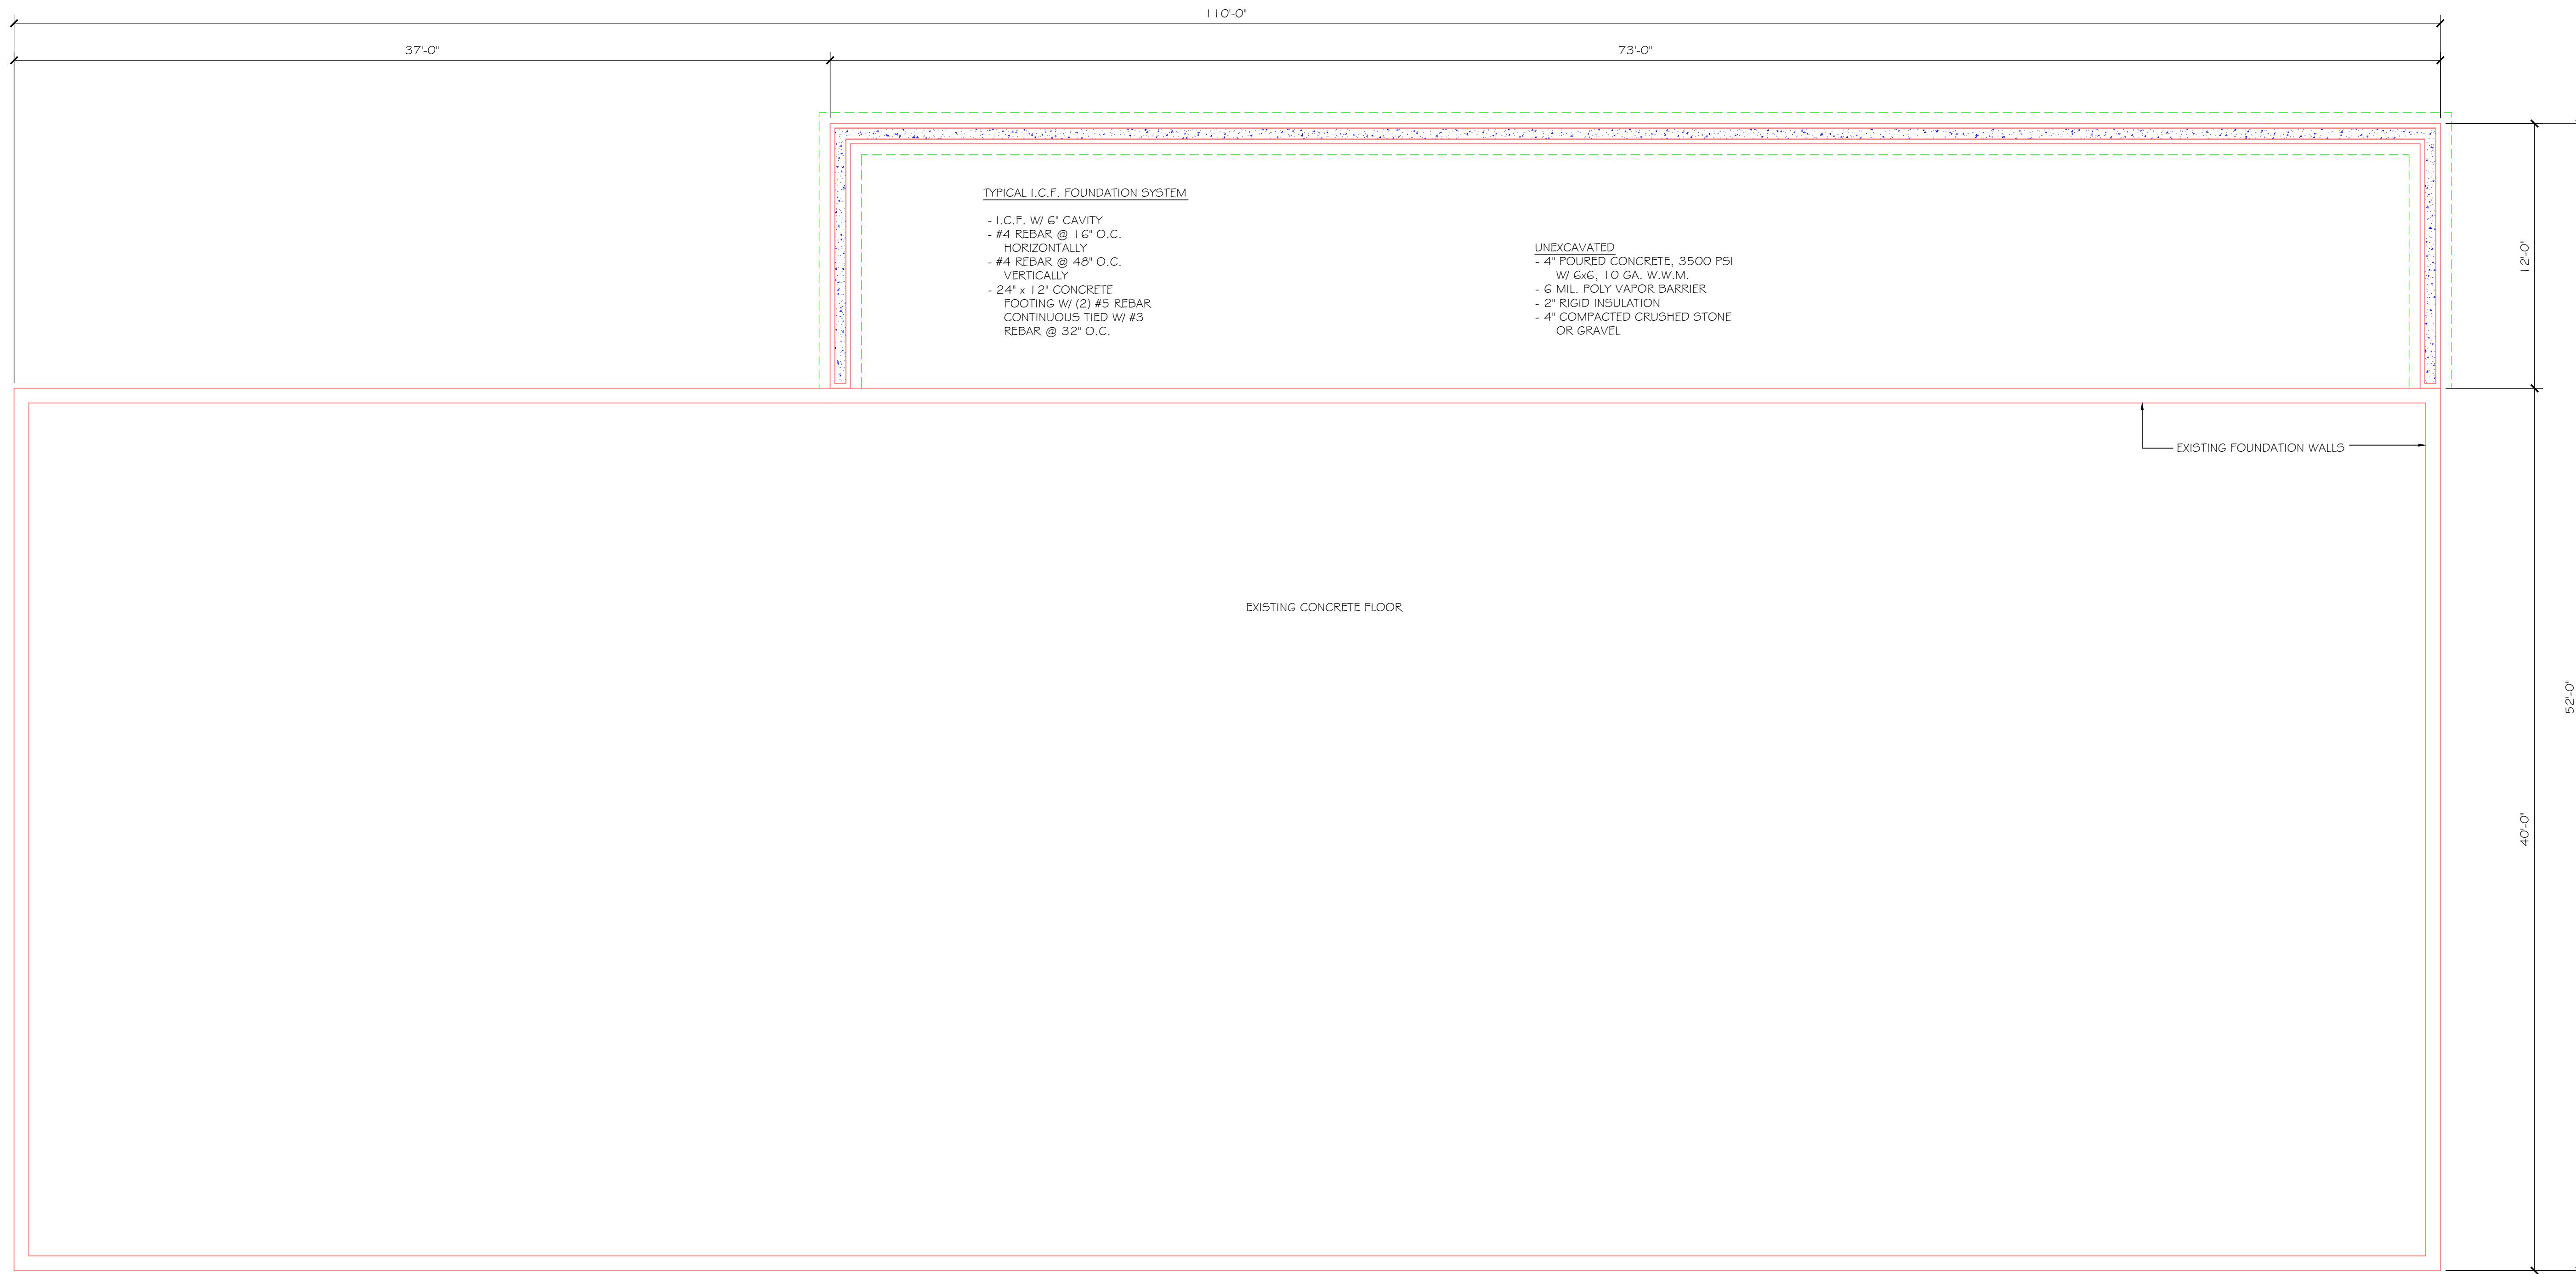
110'-0"

37'-0"

73'-0"

TYPICAL I.C.F. FOUNDATION SYSTEM

- I.C.F. W/ 6" CAVITY
- #4 REBAR @ 16" O.C. HORIZONTALLY
- #4 REBAR @ 48" O.C. VERTICALLY
- 24" x 12" CONCRETE FOOTING W/ (2) #5 REBAR CONTINUOUS TIED W/ #3 REBAR @ 32" O.C.

UNEXCAVATED
- 4" POURED CONCRETE, 3500 PSI W/ 6x6, 10 GA. W.W.M.
- 6 MIL. POLY VAPOR BARRIER
- 2" RIGID INSULATION
- 4" COMPACTED CRUSHED STONE OR GRAVEL

12'-0"

EXISTING FOUNDATION WALLS

EXISTING CONCRETE FLOOR

52'-0"

40'-0"